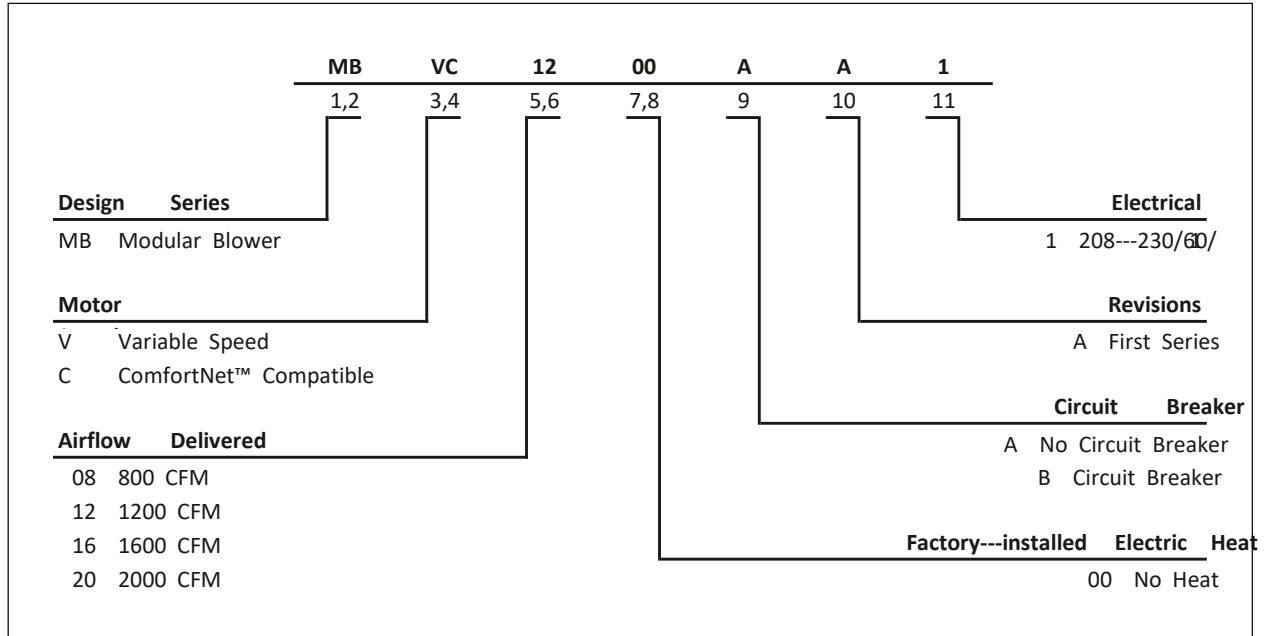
| MB | VC | 12 | 00 | A | A | 1 |
|---|---|---|---|---|---|---|
| 1,2 | 3,4 | 5,6 | 7,8 | 9 | 10 | 11 |

**Design Series**
MB Modular Blower

**Motor**
V Variable Speed
C ComfortNet™ Compatible

**Airflow Delivered**
08 800 CFM
12 1200 CFM
16 1600 CFM
20 2000 CFM

**Electrical**
1 208---230/60/1

**Revisions**
A First Series

**Circuit Breaker**
A No Circuit Breaker
B Circuit Breaker

**Factory---installed Electric Heat**
00 No Heat